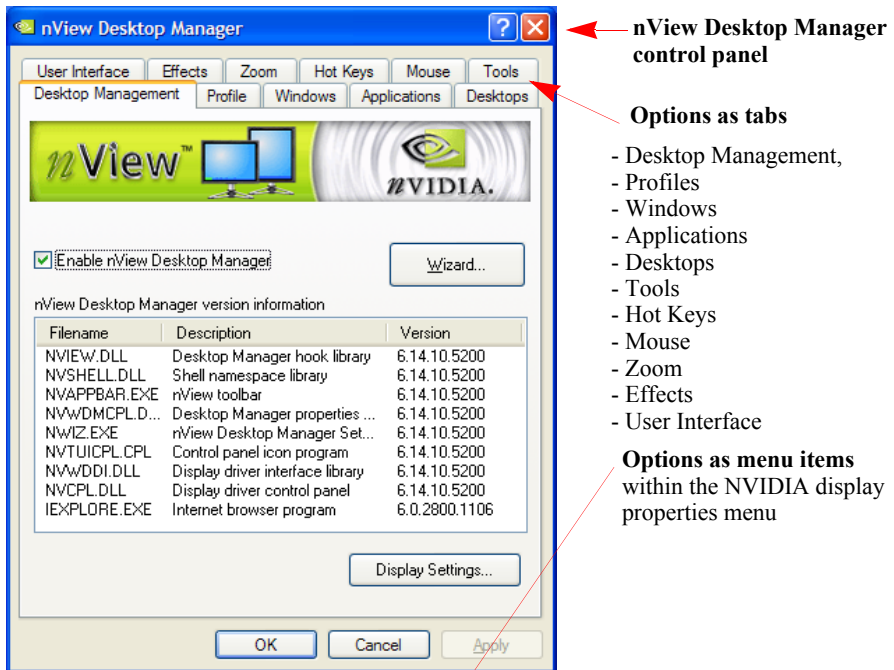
nView Desktop Manager

User Interface | Effects | Zoom | Hot Keys | Mouse | Tools
Desktop Management | Profile | Windows | Applications | Desktops

nView™

nVIDIA.

Enable nView Desktop Manager

Wizard...

nView Desktop Manager version information

| Filename | Description | Version |
|---|---|---|
| NVIEW.DLL | Desktop Manager hook library | 6.14.10.5200 |
| NVSHELL.DLL | Shell namespace library | 6.14.10.5200 |
| NVAPPBAR.EXE | nView toolbar | 6.14.10.5200 |
| NVWDMCPL.D... | Desktop Manager properties ... | 6.14.10.5200 |
| NWIZ.EXE | nView Desktop Manager Set... | 6.14.10.5200 |
| NVTUICPL.CPL | Control panel icon program | 6.14.10.5200 |
| NVWDDI.DLL | Display driver interface library | 6.14.10.5200 |
| NVCPL.DLL | Display driver control panel | 6.14.10.5200 |
| IEXPLORE.EXE | Internet browser program | 6.0.2800.1106 |

Display Settings...

OK | Cancel | Apply

nView Desktop Manager control panel

Options as tabs

- Desktop Management,
- Profiles
- Windows
- Applications
- Desktops
- Tools
- Hot Keys
- Mouse
- Zoom
- Effects
- User Interface

Options as menu items within the NVIDIA display properties menu